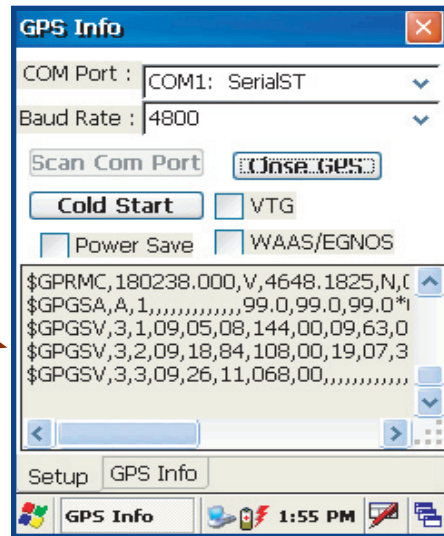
GPS Info

COM Port : COM1: SerialST

Baud Rate : 4800

Scan Com Port

Close GPS

Cold Start

VTG

Power Save

WAAS/EGNOS

$GPRMC,180238.000,V,4648.1825,N,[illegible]
$GPGSA,A,1,,,,,,,,,,,,,99.0,99.0,99.0*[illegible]
$GPGSV,3,1,09,05,08,144,00,09,63,0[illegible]
$GPGSV,3,2,09,18,84,108,00,19,07,3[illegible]
$GPGSV,3,3,09,26,11,068,00,,,,,,,,,,,,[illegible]

Setup

GPS Info

GPS Info

1:55 PM